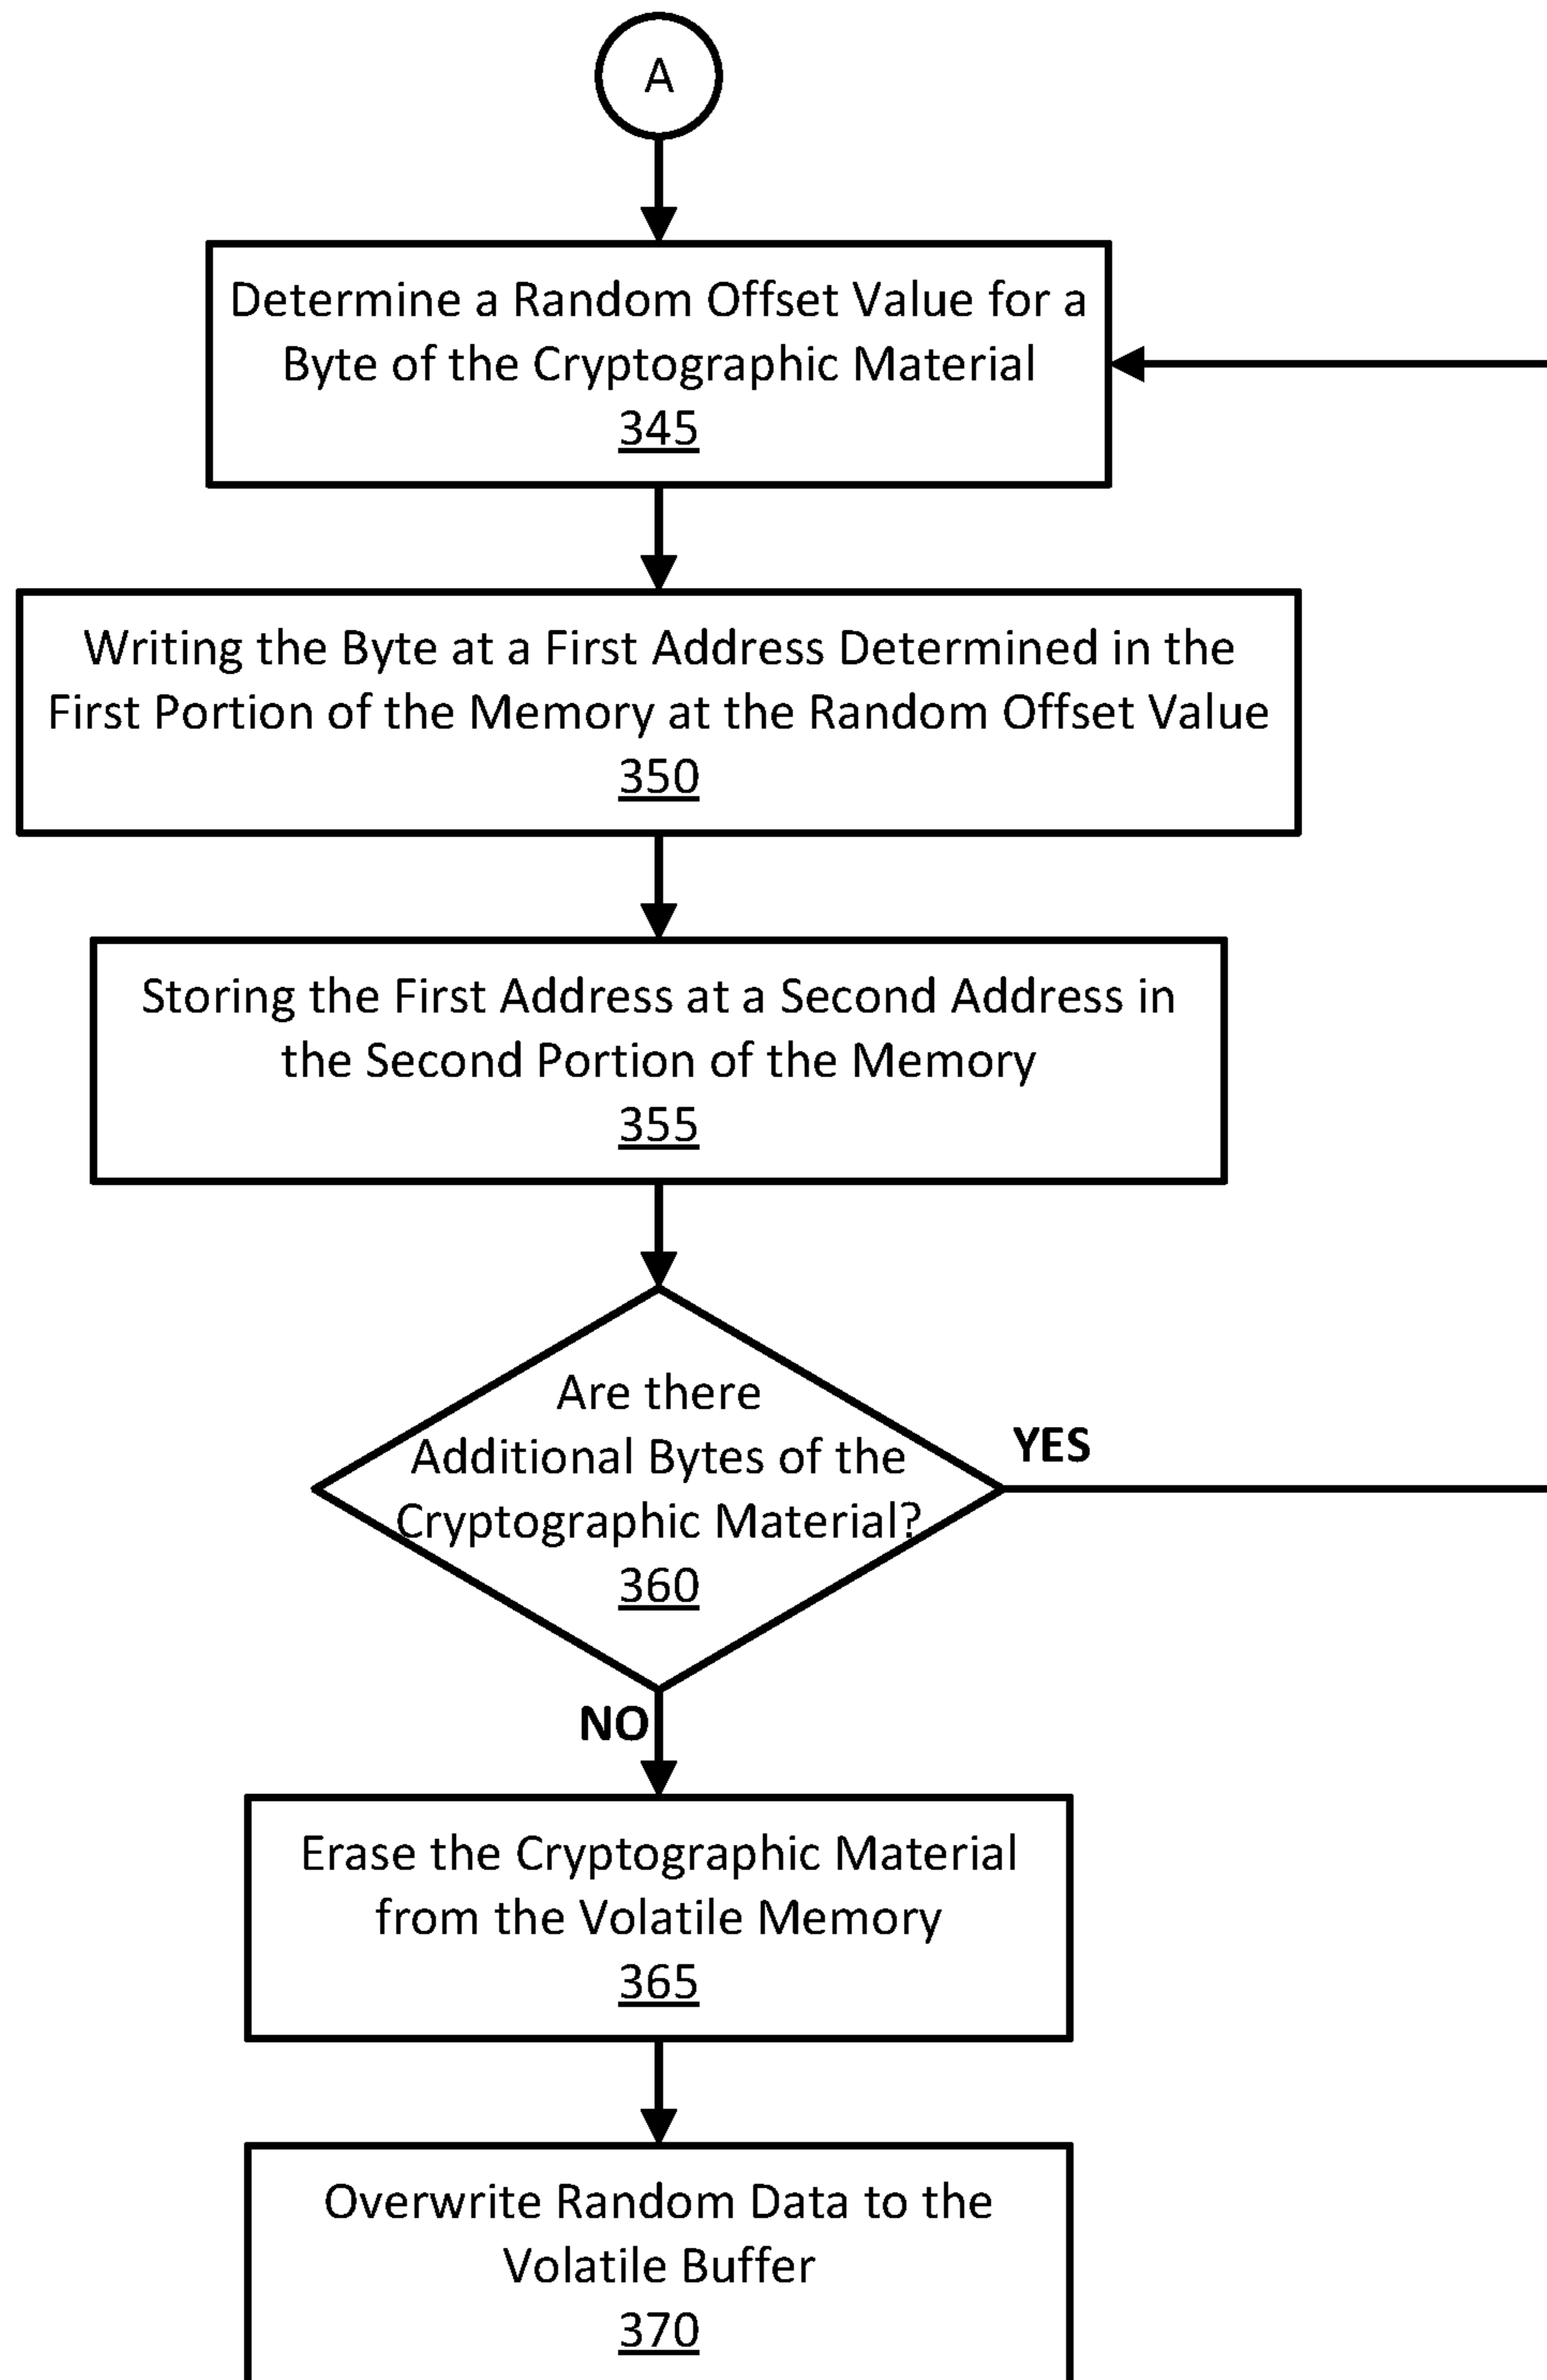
A

Determine a Random Offset Value for a Byte of the Cryptographic Material
345

Writing the Byte at a First Address Determined in the First Portion of the Memory at the Random Offset Value
350

Storing the First Address at a Second Address in the Second Portion of the Memory
355

Are there Additional Bytes of the Cryptographic Material?
360

YES

NO

Erase the Cryptographic Material from the Volatile Memory
365

Overwrite Random Data to the Volatile Buffer
370